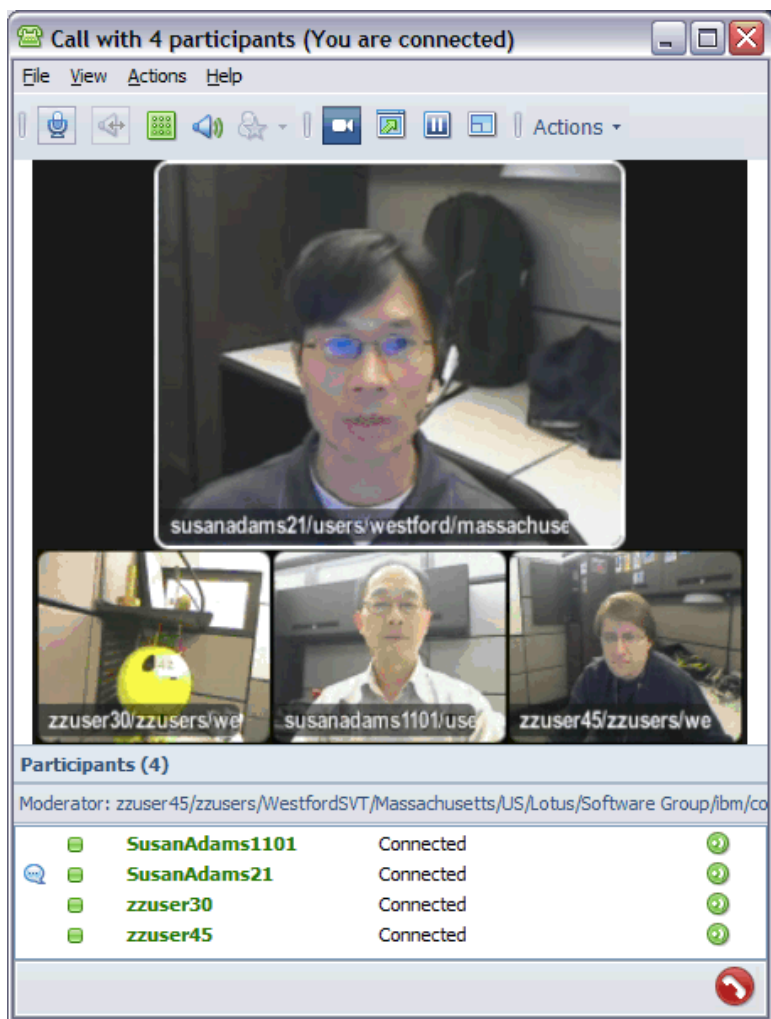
Call with 4 participants (You are connected)

File View Actions Help

Actions

susanadams21/users/westford/massachuse

zzuser30/zzusers/we

susanadams1101/use

zzuser45/zzusers/we

Participants (4)

Moderator: zzuser45/zzusers/WestfordSVT/Massachusetts/US/Lotus/Software Group/ibm/co

| | |
|---|---|
| SusanAdams1101 | Connected |
| SusanAdams21 | Connected |
| zzuser30 | Connected |
| zzuser45 | Connected |